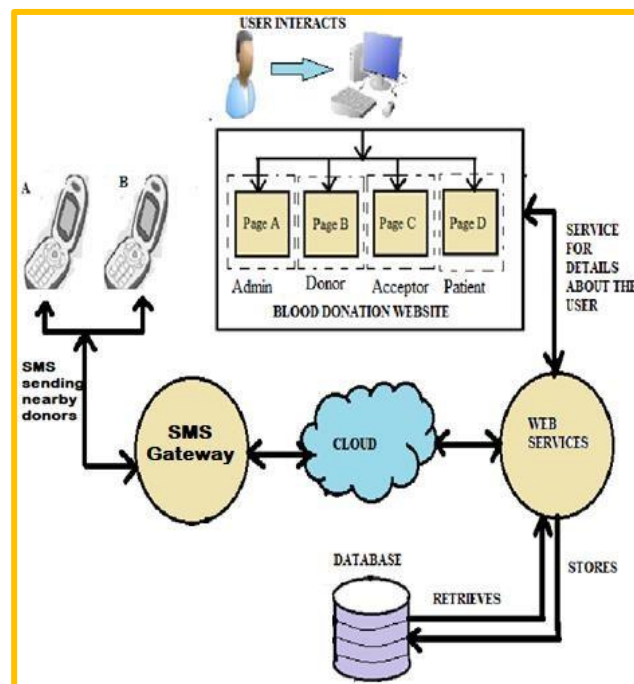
USER INTERACTS

A

B

Page A

Page B

Page C

Page D

Admin

Donor

Acceptor

Patient

BLOOD DONATION WEBSITE

SERVICE FOR DETAILS ABOUT THE USER

SMS sending nearby donors

SMS Gateway

CLOUD

WEB SERVICES

DATABASE

RETRIEVES

STORES